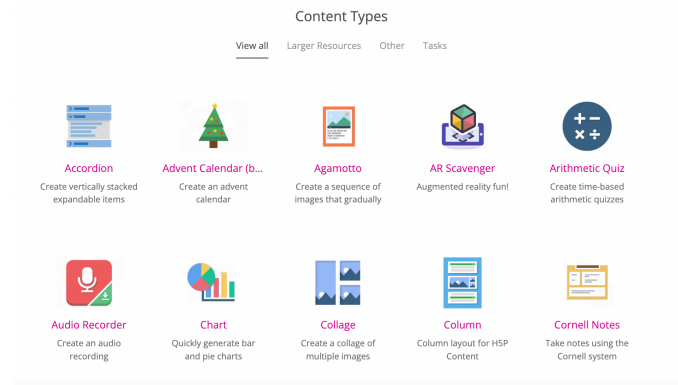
Content Types

View all Larger Resources Other Tasks

Accordion
Create vertically stacked expandable items

Advent Calendar (b...
Create an advent calendar

Agamotto
Create a sequence of images that gradually

AR Scavenger
Augmented reality fun!

Arithmetic Quiz
Create time-based arithmetic quizzes

Audio Recorder
Create an audio recording

Chart
Quickly generate bar and pie charts

Collage
Create a collage of multiple images

Column
Column layout for H5P Content

Cornell Notes
Take notes using the Cornell system